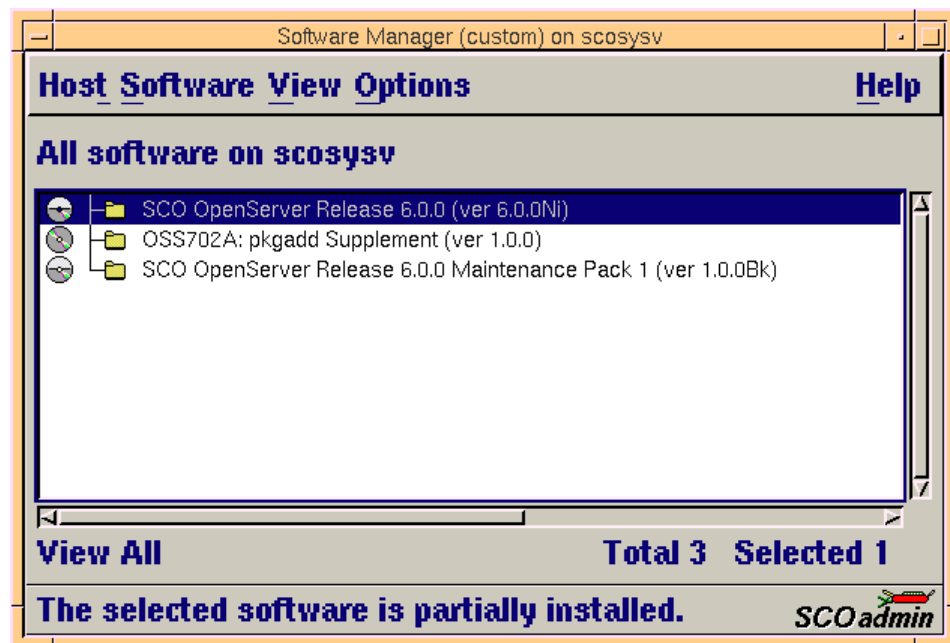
Software Manager (custom) on scosysv

Host Software View Options Help

All software on scosysv

SCO OpenServer Release 6.0.0 (ver 6.0.0Ni)
OSS702A: pkgadd Supplement (ver 1.0.0)
SCO OpenServer Release 6.0.0 Maintenance Pack 1 (ver 1.0.0Bk)

View All Total 3 Selected 1

The selected software is partially installed. SCOadmin